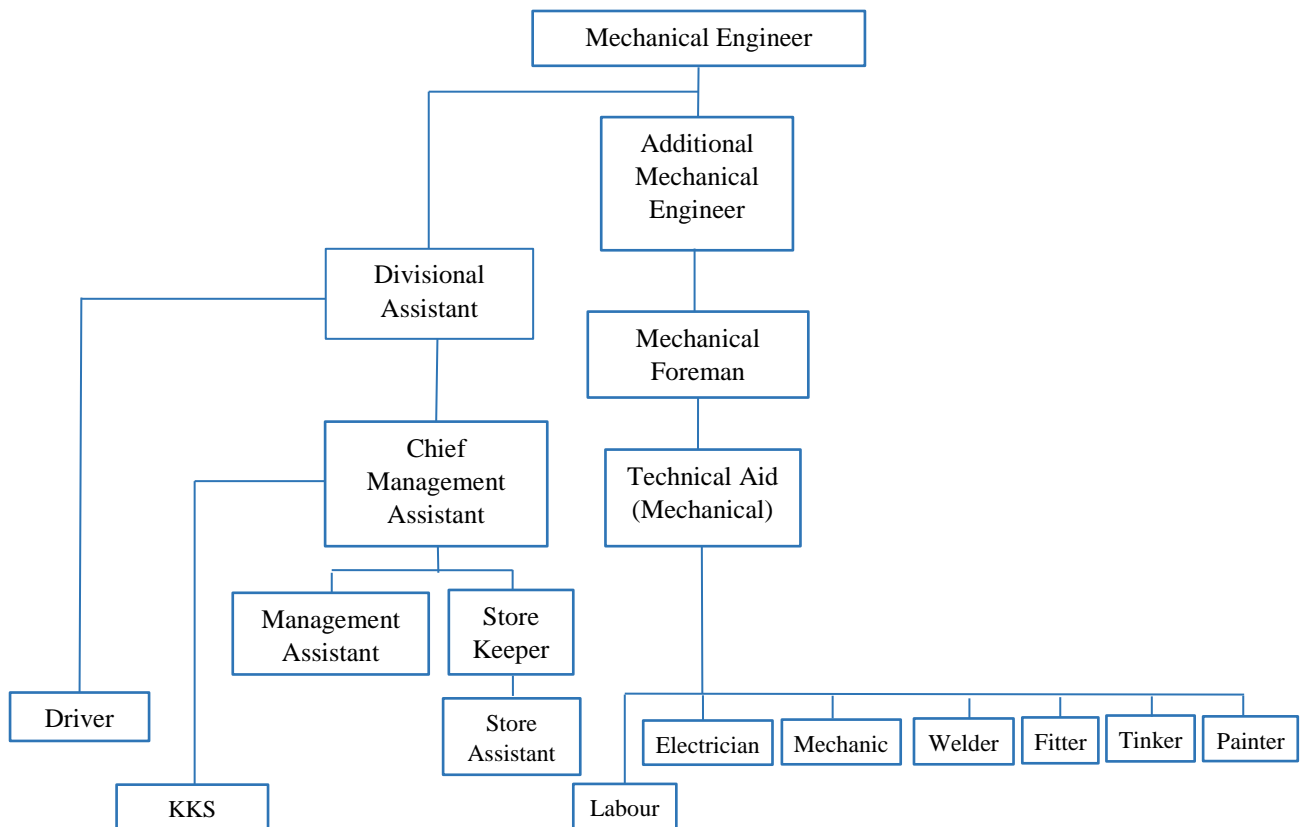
Mechanical Engineer

Additional Mechanical Engineer

Divisional Assistant

Mechanical Foreman

Chief Management Assistant

Technical Aid (Mechanical)

Management Assistant

Store Keeper

Driver

Store Assistant

Electrician

Mechanic

Welder

Fitter

Tinker

Painter

KKS

Labour